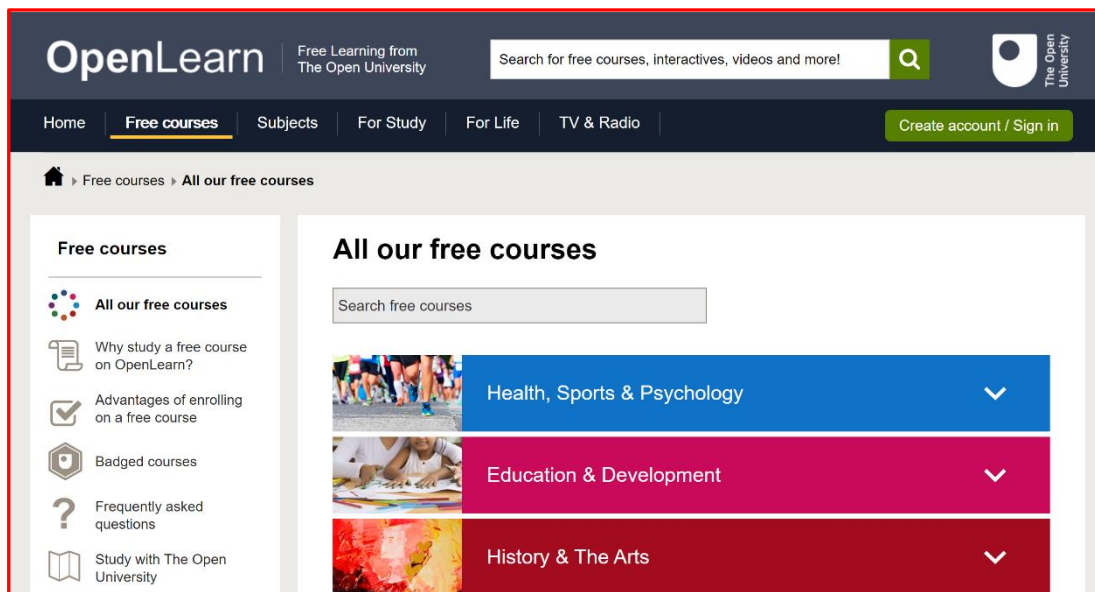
OpenLearn

Free Learning from The Open University

Search for free courses, interactives, videos and more!

The Open University

Home Free courses Subjects For Study For Life TV & Radio

Create account / Sign in

Free courses All our free courses

Free courses

All our free courses

Why study a free course on OpenLearn?

Advantages of enrolling on a free course

Badged courses

Frequently asked questions

Study with The Open University

All our free courses

Search free courses

Health, Sports & Psychology

Education & Development

History & The Arts